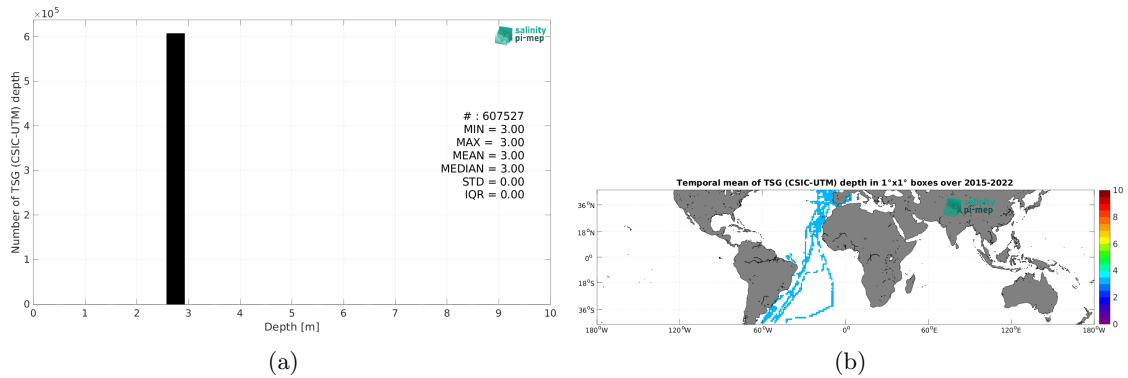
$\times10^5$

6

5

4

3

2

1

0

Number of TSG (CSIC-UTM) depth

salinity pi-mep

# : 607527
MIN = 3.00
MAX = 3.00
MEAN = 3.00
MEDIAN = 3.00
STD = 0.00
IQR = 0.00

0 1 2 3 4 5 6 7 8 9 10

Depth [m]

(a)

Temporal mean of TSG (CSIC-UTM) depth in 1°x1° boxes over 2015-2022

salinity pi-mep

36°N
18°N
0°
18°S
36°S

180°W 120°W 60°W 0° 60°E 120°E 180°W

10
8
6
4
2
0

(b)